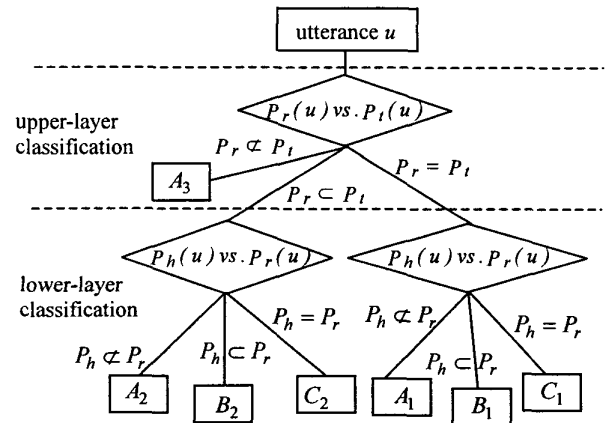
utterance $u$

upper-layer classification

$P_r(u)\ vs.\ P_t(u)$

$P_r \not\subset P_t$

$A_3$

$P_r = P_t$

$P_r \subset P_t$

lower-layer classification

$P_h(u)\ vs.\ P_r(u)$

$P_h(u)\ vs.\ P_r(u)$

$P_h \not\subset P_r$

$P_h \subset P_r$

$P_h = P_r$

$P_h \not\subset P_r$

$P_h \subset P_r$

$P_h = P_r$

$A_2$

$B_2$

$C_2$

$A_1$

$B_1$

$C_1$